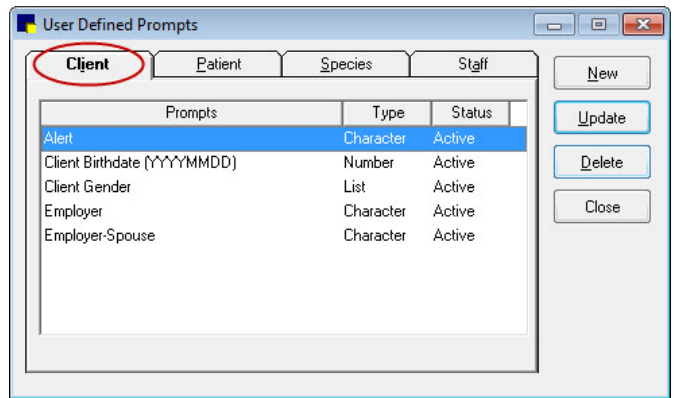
User Defined Prompts

Client | Patient | Species | Staff

| Prompts | Type | Status |
|---|---|---|
| Alert | Character | Active |
| Client Birthdate (YYYYMMDD) | Number | Active |
| Client Gender | List | Active |
| Employer | Character | Active |
| Employer-Spouse | Character | Active |

New
Update
Delete
Close